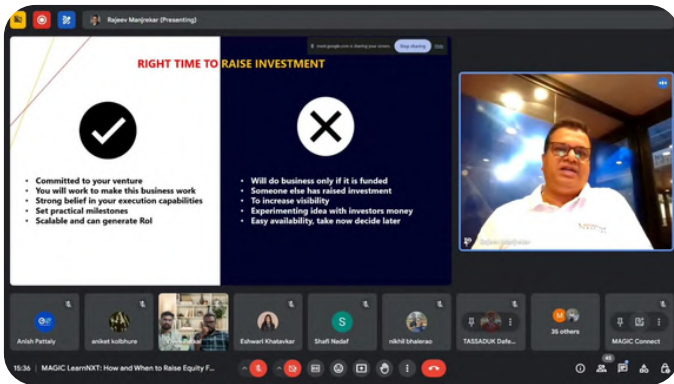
Rajeev Manjrekar (Presenting)

meet.google.com is sharing your screen. Stop sharing Hide

RIGHT TIME TO RAISE INVESTMENT

- Committed to your venture
- You will work to make this business work
- Strong belief in your execution capabilities
- Set practical milestones
- Scalable and can generate RoI

- Will do business only if it is funded
- Someone else has raised investment
- To increase visibility
- Experimenting idea with investors money
- Easy availability, take now decide later

Rajeev Manjrekar

Anish Pattaly

aniket kolbhure

Eshwari Khatavkar

Shafi Nadaf

nikhil bhalerao

TASSADUK Dafe...

36 others

MAGIC Connect

15:36 | MAGIC LearnNXT: How and When to Raise Equity F...